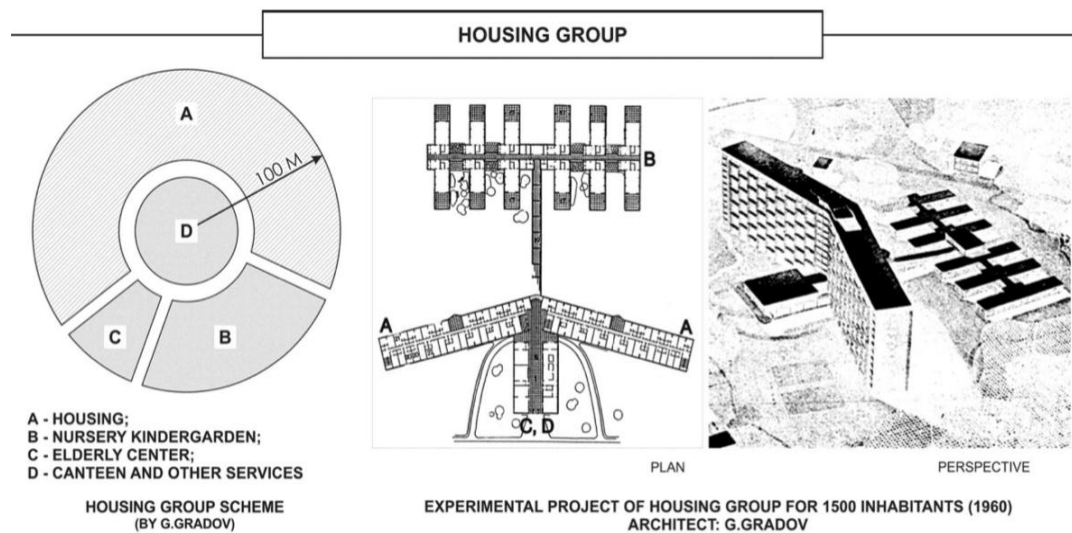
HOUSING GROUP

A

100 M

D

C

B

A - HOUSING;
B - NURSERY KINDERGARDEN;
C - ELDERLY CENTER;
D - CANTEEN AND OTHER SERVICES

HOUSING GROUP SCHEME
(BY G.GRADOV)

B

A

A

C, D

PLAN

PERSPECTIVE

EXPERIMENTAL PROJECT OF HOUSING GROUP FOR 1500 INHABITANTS (1960)
ARCHITECT: G.GRADOV